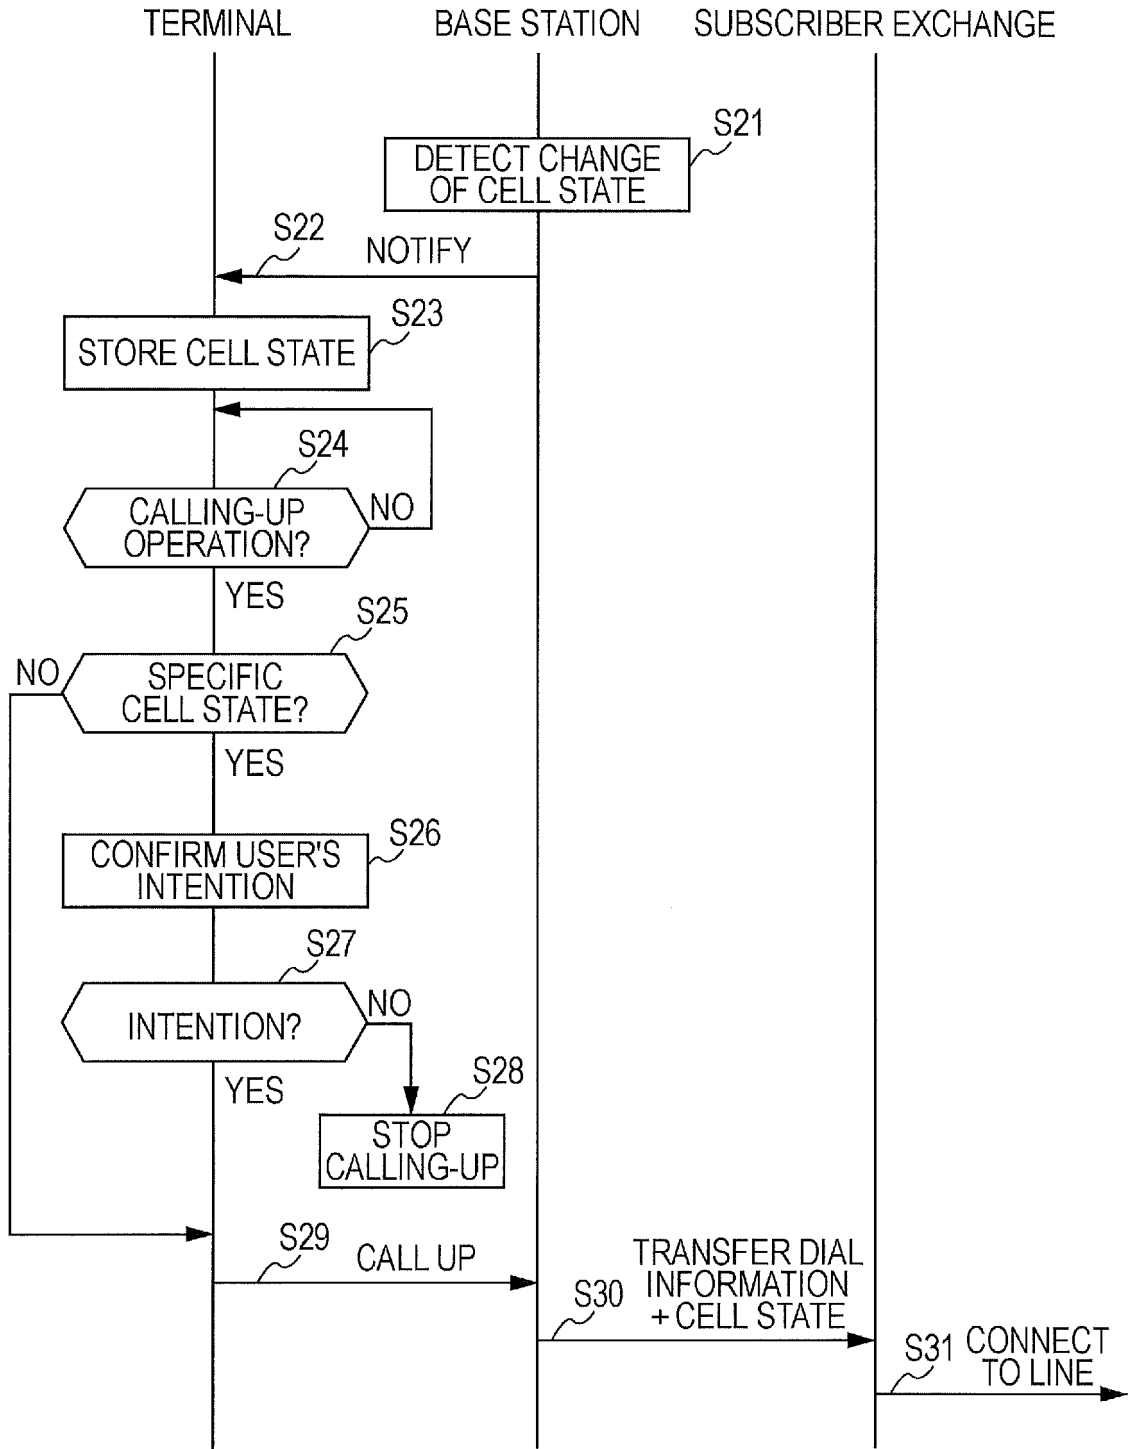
TERMINAL
BASE STATION
SUBSCRIBER EXCHANGE

S21
DETECT CHANGE OF CELL STATE

S22
NOTIFY

S23
STORE CELL STATE

S24
CALLING-UP OPERATION?
NO
YES

S25
NO
SPECIFIC CELL STATE?
YES

S26
CONFIRM USER'S INTENTION

S27
INTENTION?
NO
YES

S28
STOP CALLING-UP

S29
CALL UP

S30
TRANSFER DIAL INFORMATION + CELL STATE

S31
CONNECT TO LINE